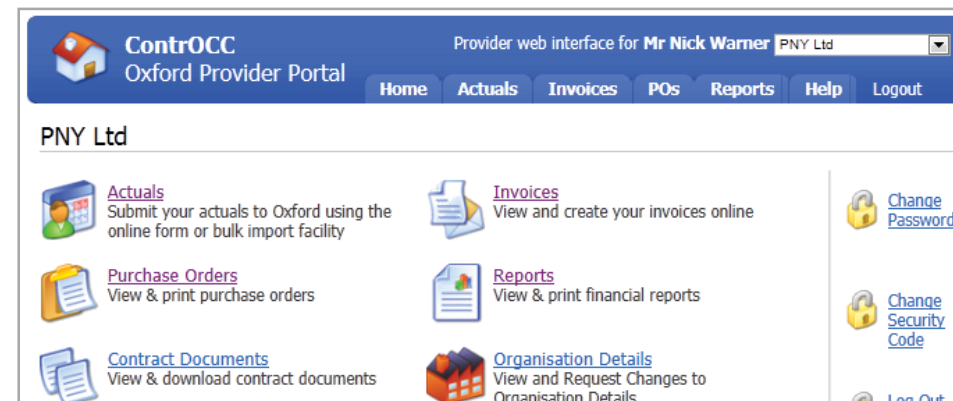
ContrOCC
Oxford Provider Portal

Provider web interface for Mr Nick Warner PNY Ltd

Home Actuals Invoices POs Reports Help Logout

PNY Ltd

Actuals
Submit your actuals to Oxford using the online form or bulk import facility

Invoices
View and create your invoices online

Change Password

Purchase Orders
View & print purchase orders

Reports
View & print financial reports

Change Security Code

Contract Documents
View & download contract documents

Organisation Details
View and Request Changes to Organisation Details

Log Out